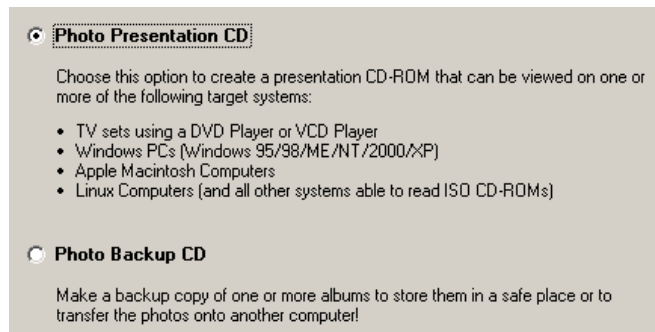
Photo Presentation CD

Choose this option to create a presentation CD-ROM that can be viewed on one or more of the following target systems:

- TV sets using a DVD Player or VCD Player
- Windows PCs (Windows 95/98/ME/NT/2000/XP)
- Apple Macintosh Computers
- Linux Computers (and all other systems able to read ISO CD-ROMs)

Photo Backup CD

Make a backup copy of one or more albums to store them in a safe place or to transfer the photos onto another computer!